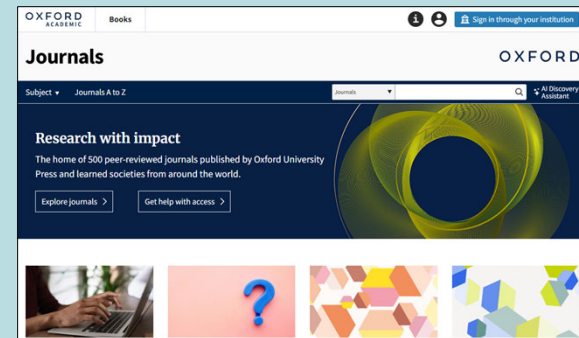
OXFORD ACADEMIC

Books

Sign in through your institution

Journals

OXFORD

Subject

Journals A to Z

Journals

AI Discovery Assistant

Research with impact

The home of 500 peer-reviewed journals published by Oxford University Press and learned societies from around the world.

Explore journals >

Get help with access >

?